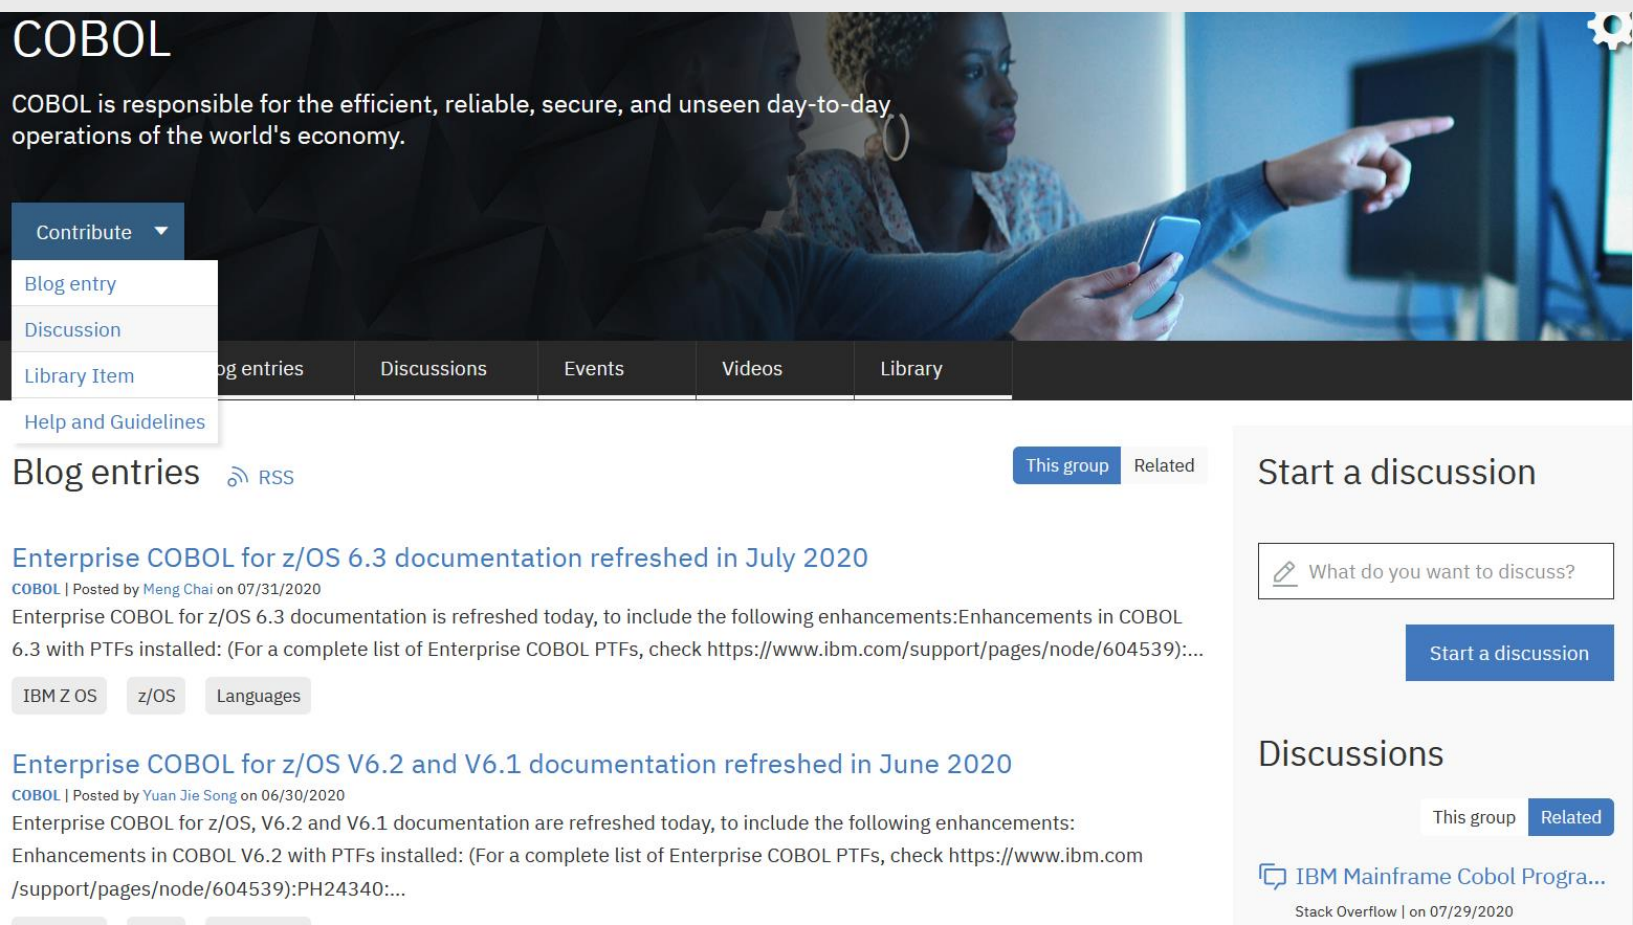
COBOL

COBOL is responsible for the efficient, reliable, secure, and unseen day-to-day operations of the world's economy.

Contribute

Blog entry
Discussion
Library Item
Help and Guidelines

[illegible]g entries | Discussions | Events | Videos | Library

Blog entries RSS

This group | Related

Enterprise COBOL for z/OS 6.3 documentation refreshed in July 2020

COBOL | Posted by Meng Chai on 07/31/2020

Enterprise COBOL for z/OS 6.3 documentation is refreshed today, to include the following enhancements:Enhancements in COBOL 6.3 with PTFs installed: (For a complete list of Enterprise COBOL PTFs, check https://www.ibm.com/support/pages/node/604539):...

IBM Z OS | z/OS | Languages

Enterprise COBOL for z/OS V6.2 and V6.1 documentation refreshed in June 2020

COBOL | Posted by Yuan Jie Song on 06/30/2020

Enterprise COBOL for z/OS, V6.2 and V6.1 documentation are refreshed today, to include the following enhancements: Enhancements in COBOL V6.2 with PTFs installed: (For a complete list of Enterprise COBOL PTFs, check https://www.ibm.com /support/pages/node/604539):PH24340:...

Start a discussion

What do you want to discuss?

Start a discussion

Discussions

This group | Related

IBM Mainframe Cobol Progra...

Stack Overflow | on 07/29/2020